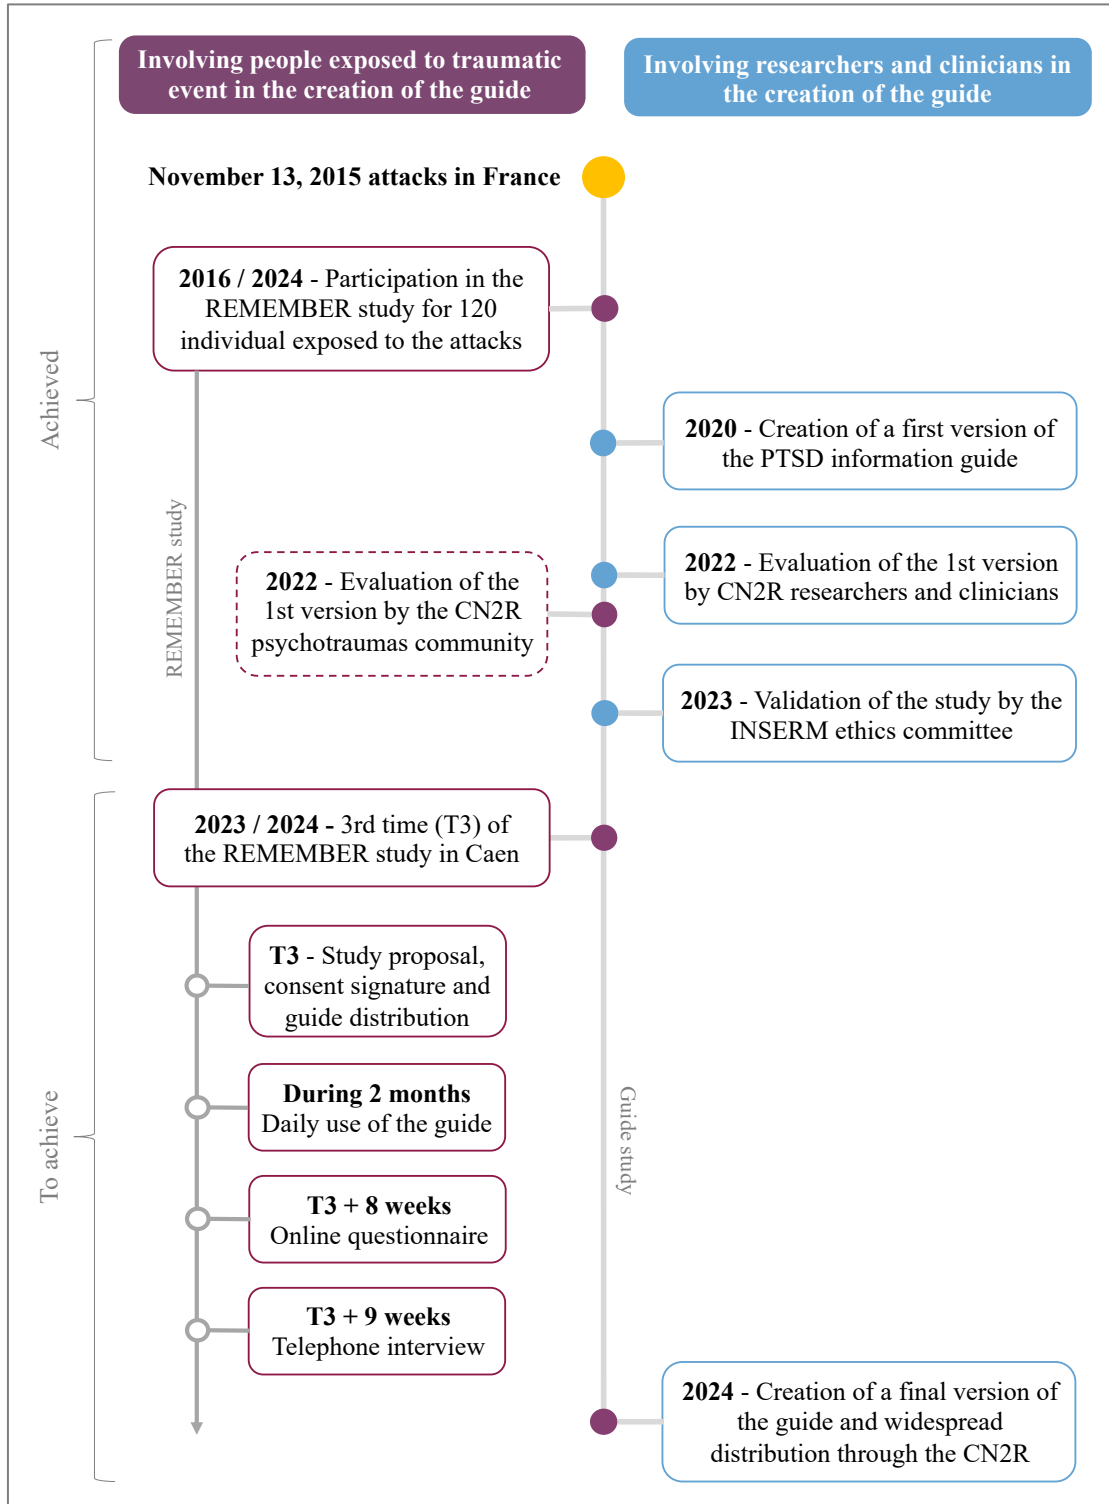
Involving people exposed to traumatic event in the creation of the guide

Involving researchers and clinicians in the creation of the guide

November 13, 2015 attacks in France

Achieved

**2016 / 2024** - Participation in the REMEMBER study for 120 individual exposed to the attacks

**2020** - Creation of a first version of the PTSD information guide

REMEMBER study

**2022** - Evaluation of the 1st version by the CN2R psychotraumas community

**2022** - Evaluation of the 1st version by CN2R researchers and clinicians

**2023** - Validation of the study by the INSERM ethics committee

To achieve

**2023 / 2024 -** 3rd time (T3) of the REMEMBER study in Caen

**T3** - Study proposal, consent signature and guide distribution

**During 2 months**
Daily use of the guide

**T3 + 8 weeks**
Online questionnaire

**T3 + 9 weeks**
Telephone interview

Guide study

**2024** - Creation of a final version of the guide and widespread distribution through the CN2R